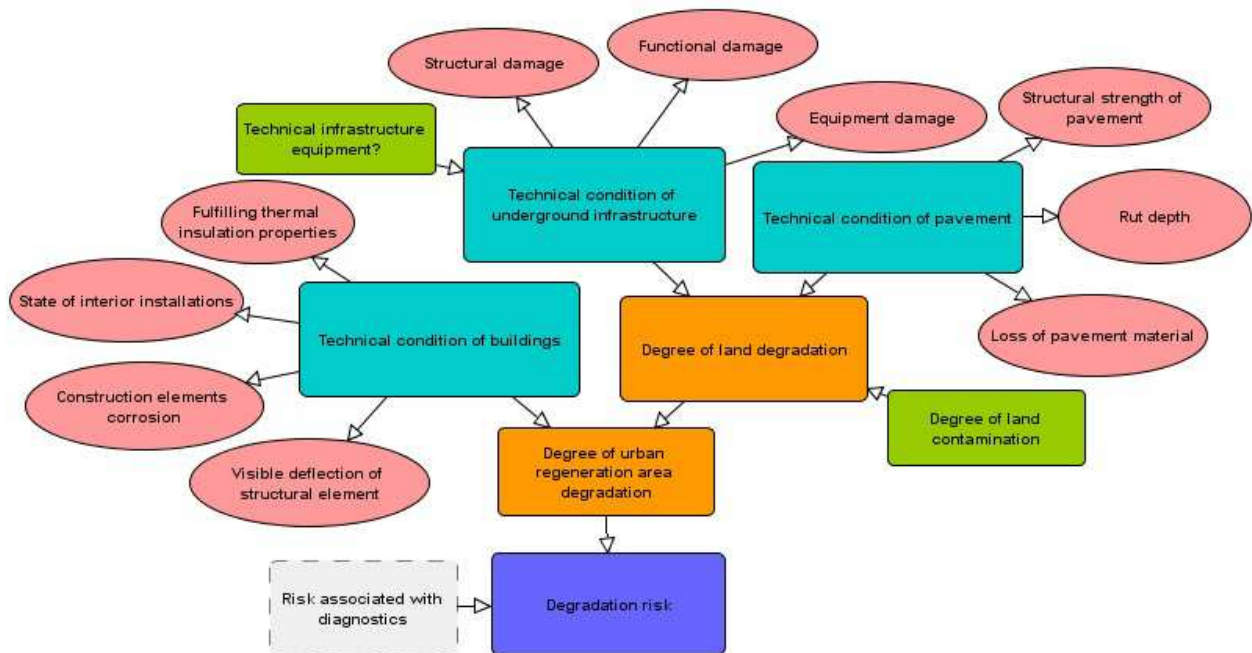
Structural damage

Functional damage

Technical infrastructure equipment?

Equipment damage

Structural strength of pavement

Technical condition of underground infrastructure

Technical condition of pavement

Rut depth

Fulfilling thermal insulation properties

State of interior installations

Technical condition of buildings

Degree of land degradation

Loss of pavement material

Construction elements corrosion

Degree of land contamination

Degree of urban regeneration area degradation

Visible deflection of structural element

Risk associated with diagnostics

Degradation risk